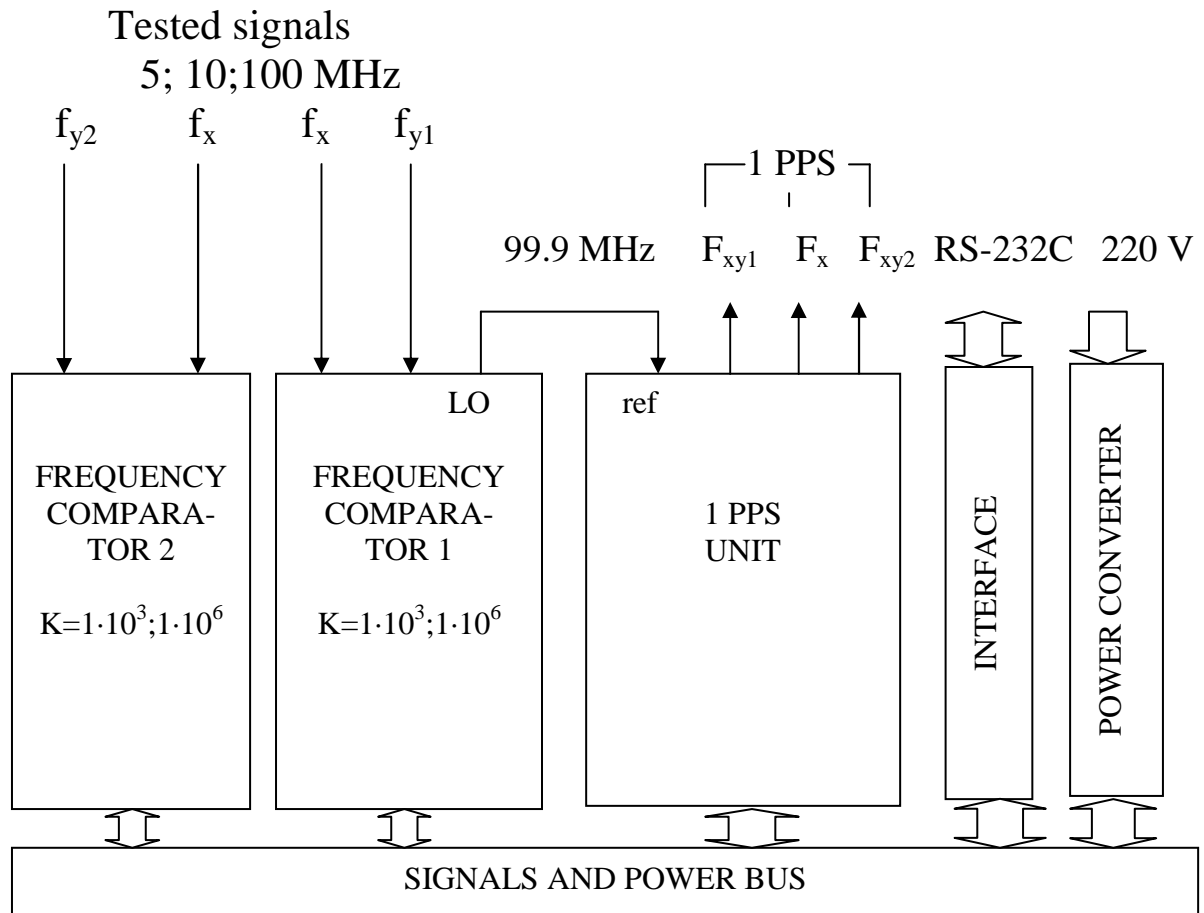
Tested signals
5; 10;100 MHz

$f_{y2}$ $f_x$ $f_x$ $f_{y1}$

1 PPS

99.9 MHz $F_{xy1}$ $F_x$ $F_{xy2}$ RS-232C 220 V

LO

ref

FREQUENCY COMPARATOR 2

$K=1\cdot10^3;1\cdot10^6$

FREQUENCY COMPARATOR 1

$K=1\cdot10^3;1\cdot10^6$

1 PPS UNIT

INTERFACE

POWER CONVERTER

SIGNALS AND POWER BUS